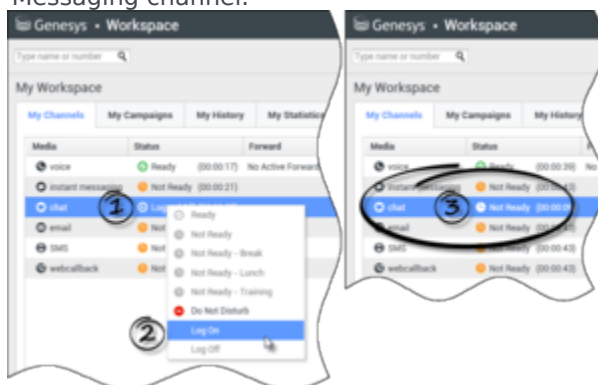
Messaging channel:

Genesys • Workspace

Type name or number

My Workspace

My Channels | My Campaigns | My History | My Statistics

| Media | Status | Forward |
|---|---|---|
| voice | Ready (00:00:17) | No Active Forward |
| instant messaging | Not Ready (00:00:21) | |
| chat | Log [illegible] | |
| email | Not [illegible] | |
| SMS | Not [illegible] | |
| webcallback | Not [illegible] | |

1

Ready
Not Ready
Not Ready - Break
Not Ready - Lunch
Not Ready - Training
Do Not Disturb
Log On
Log Off

2

Genesys • Workspace

Type name or number

My Workspace

My Channels | My Campaigns | My History

| Media | Status |
|---|---|
| voice | Ready (00:00:39) |
| instant messaging | Not Ready (00:00:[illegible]) |
| chat | Not Ready (00:00:0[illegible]) |
| email | Not Ready (00:00:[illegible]) |
| SMS | Not Ready (00:00:43) |
| webcallback | Not Ready (00:00:43) |

3